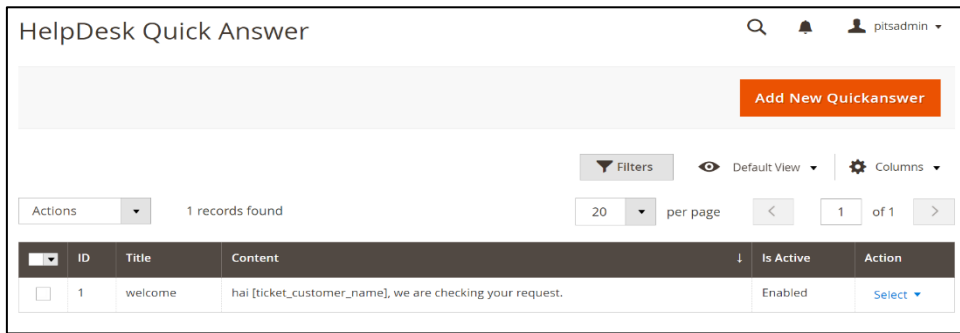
HelpDesk Quick Answer

pitsadmin

Add New Quickanswer

Filters

Default View

Columns

Actions

1 records found

20

per page

1

of 1

| | ID | Title | Content ↓ | Is Active | Action |
|---|---|---|---|---|---|
| | 1 | welcome | hai [ticket_customer_name], we are checking your request. | Enabled | Select |